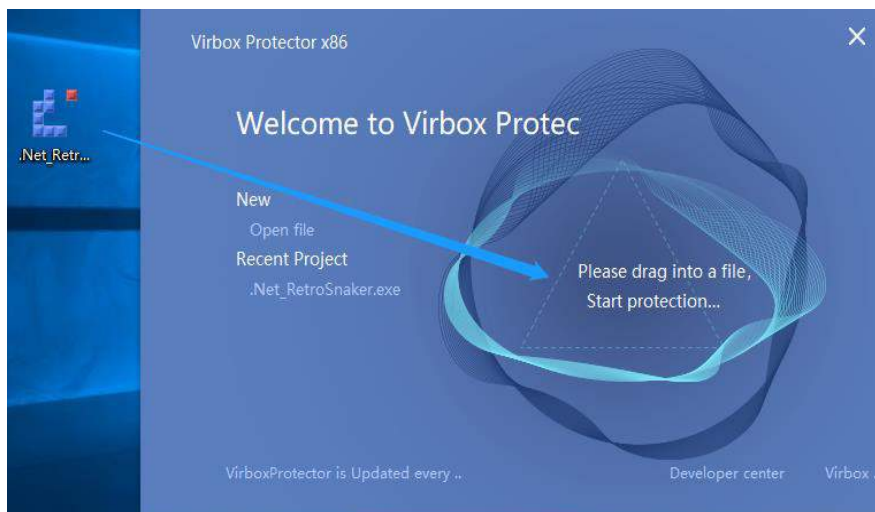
.Net_Retr...

Virbox Protector x86

×

Welcome to Virbox Protec

New

Open file

Recent Project

.Net_RetroSnaker.exe

Please drag into a file,
Start protection...

VirboxProtector is Updated every ..

Developer center

Virbox